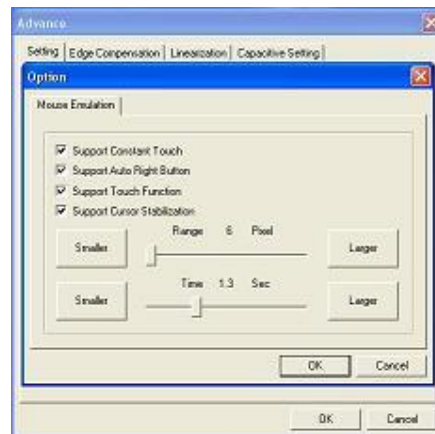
Advance

Setting | Edge Compensation | Linearization | Capacitive Setting

Option

Mouse Emulation

Support Constant Touch

Support Auto Right Button

Support Touch Function

Support Cursor Stabilization

Smaller

Range 6 Pixel

Larger

Smaller

Time 1.3 Sec

Larger

OK

Cancel

OK

Cancel